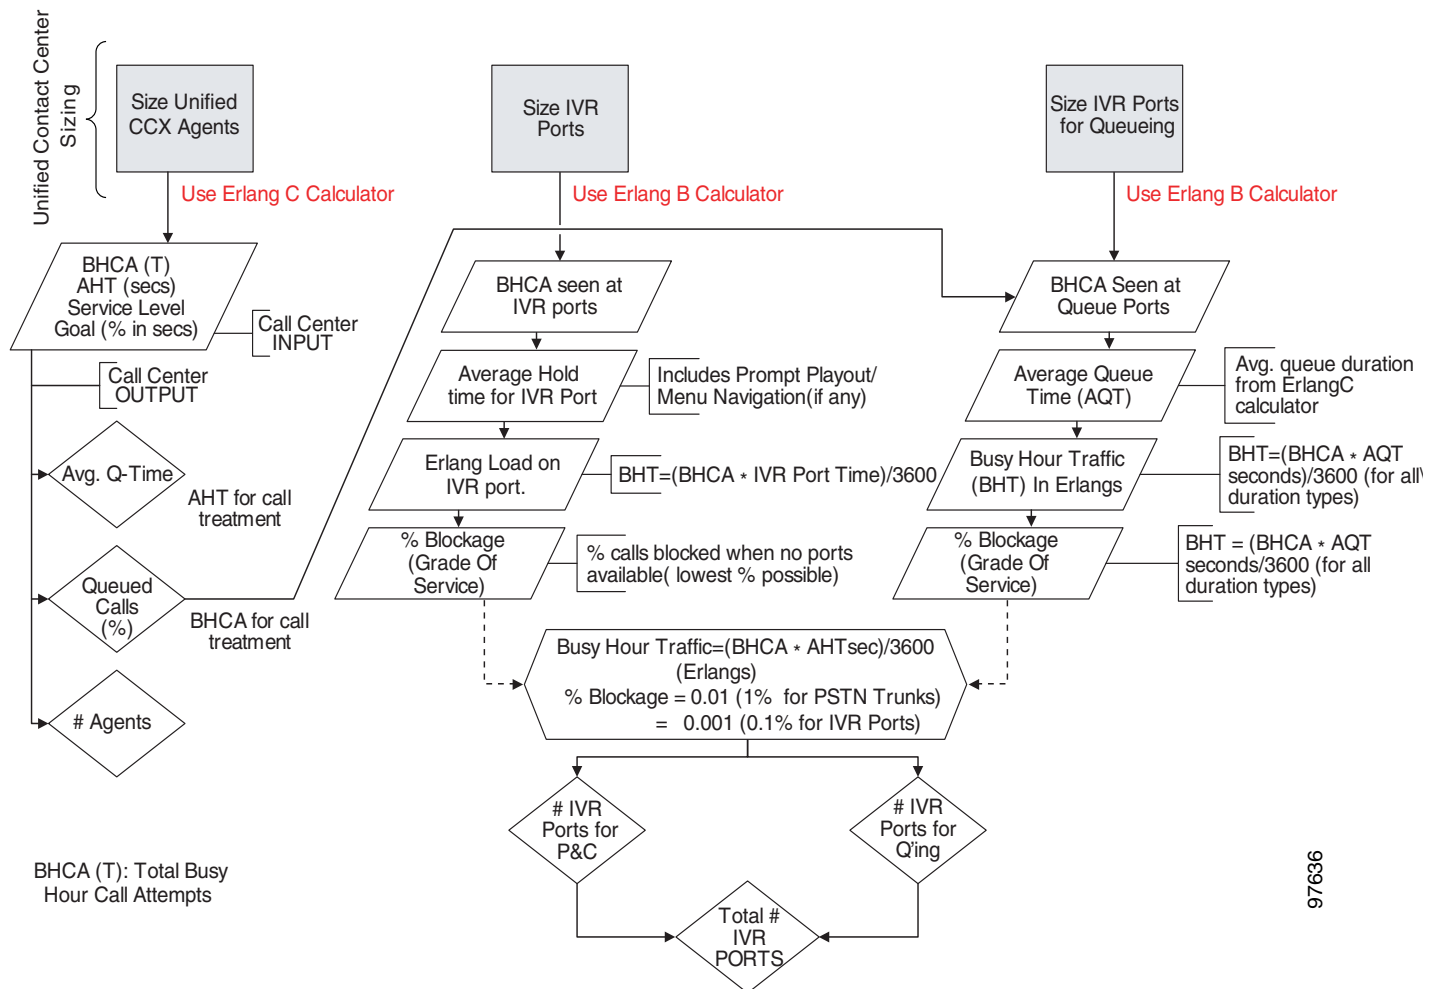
Unified Contact Center Sizing

Size Unified CCX Agents

Use Erlang C Calculator

Size IVR Ports

Use Erlang B Calculator

Size IVR Ports for Queueing

Use Erlang B Calculator

BHCA (T) AHT (secs) Service Level Goal (% in secs)

Call Center INPUT

Call Center OUTPUT

Avg. Q-Time

AHT for call treatment

Queued Calls (%)

BHCA for call treatment

# Agents

BHCA seen at IVR ports

Average Hold time for IVR Port

Includes Prompt Playout/ Menu Navigation(if any)

Erlang Load on IVR port.

BHT=(BHCA * IVR Port Time)/3600

% Blockage (Grade Of Service)

% calls blocked when no ports available( lowest % possible)

BHCA Seen at Queue Ports

Average Queue Time (AQT)

Avg. queue duration from ErlangC calculator

Busy Hour Traffic (BHT) In Erlangs

BHT=(BHCA * AQT seconds)/3600 (for all duration types)

% Blockage (Grade Of Service)

BHT = (BHCA * AQT seconds/3600 (for all duration types)

Busy Hour Traffic=(BHCA * AHTsec)/3600 (Erlangs)
% Blockage = 0.01 (1% for PSTN Trunks)
= 0.001 (0.1% for IVR Ports)

# IVR Ports for P&C

# IVR Ports for Q'ing

Total # IVR PORTS

BHCA (T): Total Busy Hour Call Attempts

97636